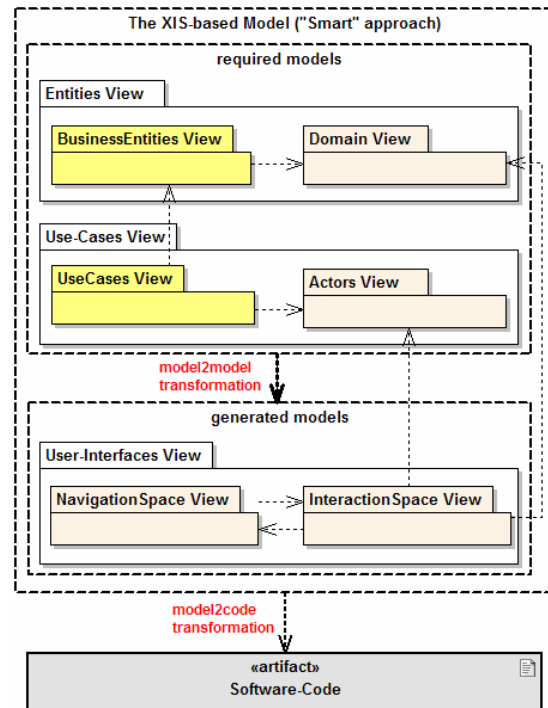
The XIS-based Model ("Smart" approach)

required models

Entities View

BusinessEntities View

Domain View

Use-Cases View

UseCases View

Actors View

model2model transformation

generated models

User-Interfaces View

NavigationSpace View

InteractionSpace View

model2code transformation

«artifact»
Software-Code